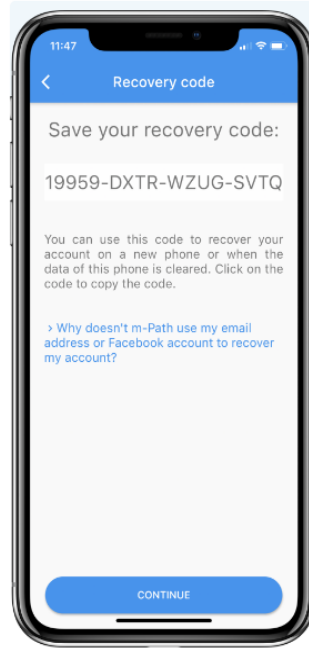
11:47

<

Recovery code

Save your recovery code:

19959-DXTR-WZUG-SVTQ

You can use this code to recover your account on a new phone or when the data of this phone is cleared. Click on the code to copy the code.

› Why doesn't m-Path use my email address or Facebook account to recover my account?

CONTINUE